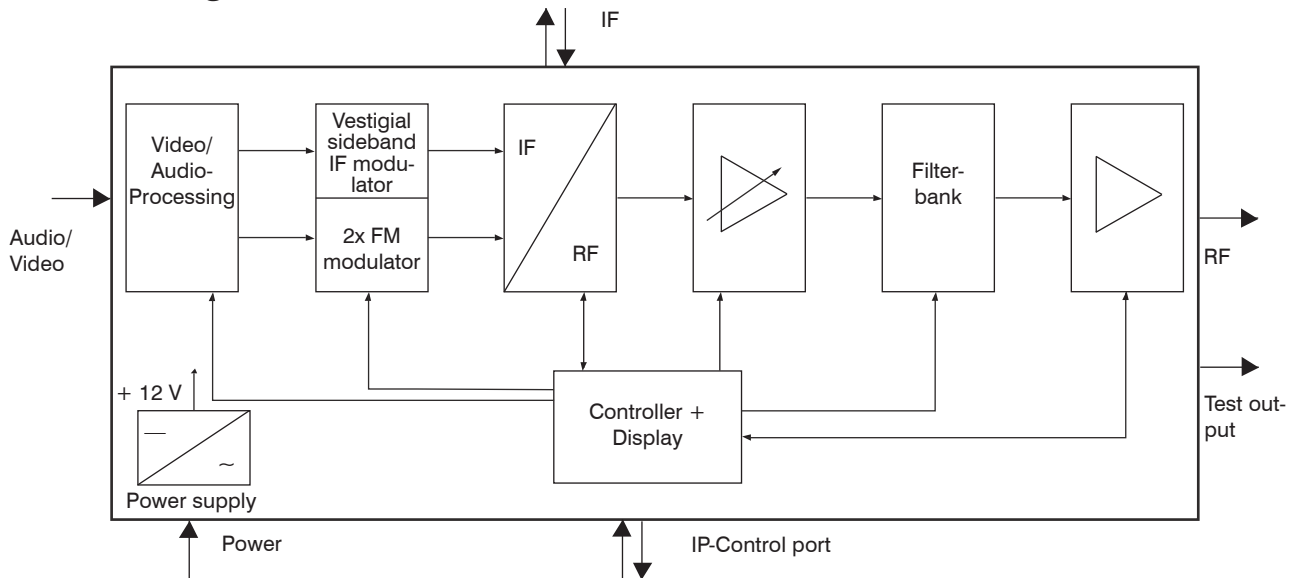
IF

Audio/ Video

Video/ Audio-Processing

Vestigial sideband IF modulator

2x FM modulator

IF

RF

Filterbank

RF

Test output

+ 12 V

—

~

Power supply

Controller + Display

Power

IP-Control port